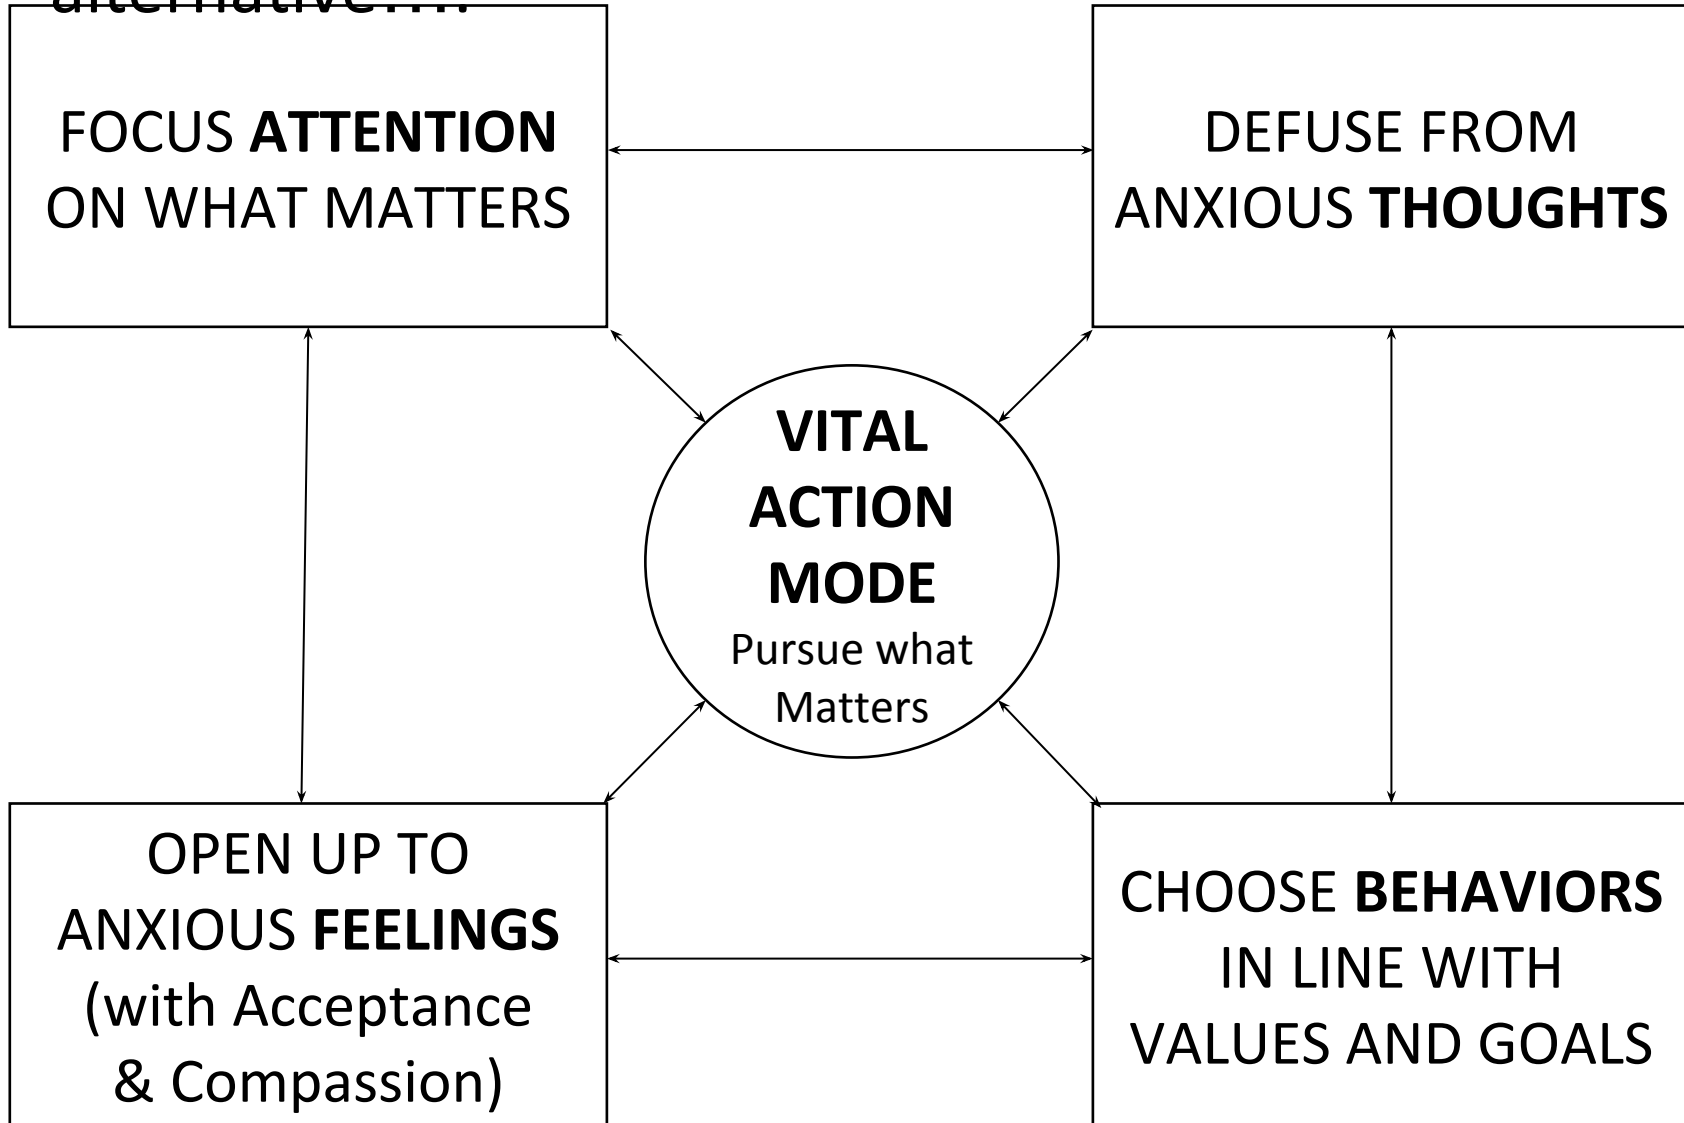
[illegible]

FOCUS **ATTENTION** ON WHAT MATTERS

DEFUSE FROM ANXIOUS **THOUGHTS**

**VITAL ACTION MODE**
Pursue what Matters

OPEN UP TO ANXIOUS **FEELINGS** (with Acceptance & Compassion)

CHOOSE **BEHAVIORS** IN LINE WITH VALUES AND GOALS